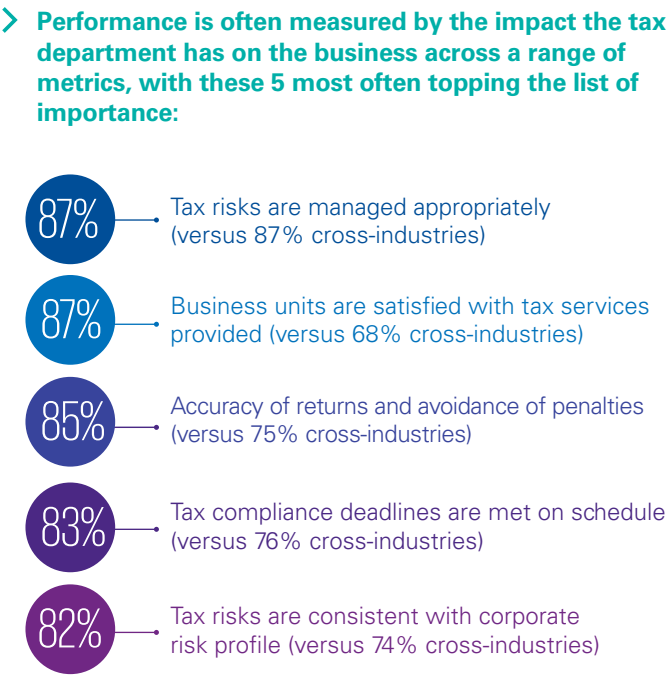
Performance is often measured by the impact the tax department has on the business across a range of metrics, with these 5 most often topping the list of importance:

87% Tax risks are managed appropriately (versus 87% cross-industries)

87% Business units are satisfied with tax services provided (versus 68% cross-industries)

85% Accuracy of returns and avoidance of penalties (versus 75% cross-industries)

83% Tax compliance deadlines are met on schedule (versus 76% cross-industries)

82% Tax risks are consistent with corporate risk profile (versus 74% cross-industries)